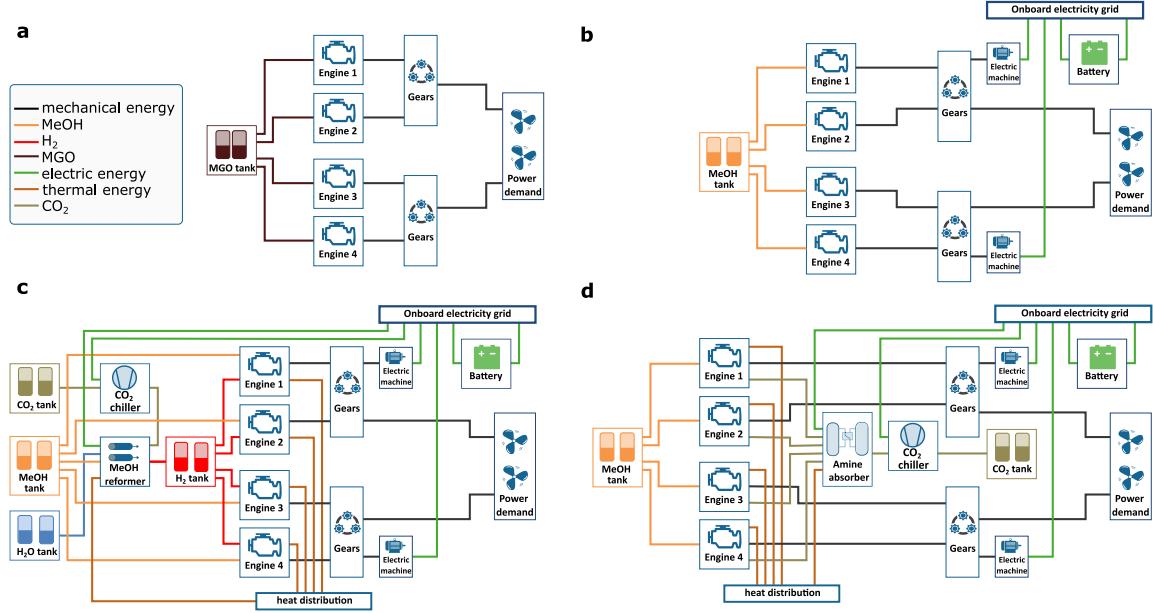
a

mechanical energy
MeOH
H$_2$
MGO
electric energy
thermal energy
CO$_2$

MGO tank
Engine 1
Engine 2
Engine 3
Engine 4
Gears
Gears
Power demand

b

Onboard electricity grid
MeOH tank
Engine 1
Engine 2
Engine 3
Engine 4
Gears
Gears
Electric machine
Electric machine
Battery
Power demand

c

Onboard electricity grid
CO$_2$ tank
CO$_2$ chiller
MeOH tank
MeOH reformer
H$_2$ tank
H$_2$O tank
Engine 1
Engine 2
Engine 3
Engine 4
Gears
Gears
Electric machine
Electric machine
Battery
Power demand
heat distribution

d

Onboard electricity grid
MeOH tank
Engine 1
Engine 2
Engine 3
Engine 4
Amine absorber
CO$_2$ chiller
CO$_2$ tank
Gears
Gears
Electric machine
Electric machine
Battery
Power demand
heat distribution